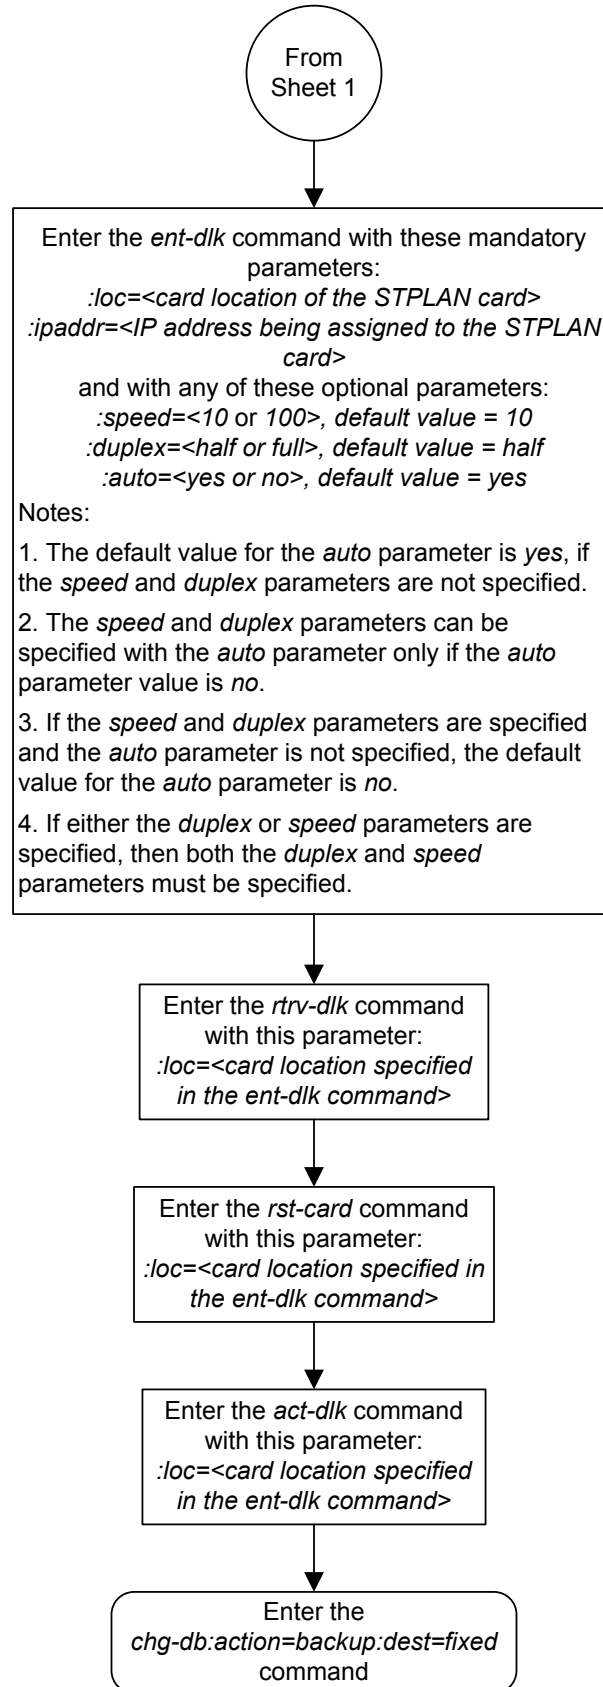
From Sheet 1

Enter the ent-dlk command with these mandatory parameters:
:loc=<card location of the STPLAN card>
:ipaddr=<IP address being assigned to the STPLAN card>
and with any of these optional parameters:
:speed=<10 or 100>, default value = 10
:duplex=<half or full>, default value = half
:auto=<yes or no>, default value = yes

Notes:

1. The default value for the auto parameter is yes, if the speed and duplex parameters are not specified.

2. The speed and duplex parameters can be specified with the auto parameter only if the auto parameter value is no.

3. If the speed and duplex parameters are specified and the auto parameter is not specified, the default value for the auto parameter is no.

4. If either the duplex or speed parameters are specified, then both the duplex and speed parameters must be specified.

Enter the rtrv-dlk command with this parameter:
:loc=<card location specified in the ent-dlk command>

Enter the rst-card command with this parameter:
:loc=<card location specified in the ent-dlk command>

Enter the act-dlk command with this parameter:
:loc=<card location specified in the ent-dlk command>

Enter the chg-db:action=backup:dest=fixed command